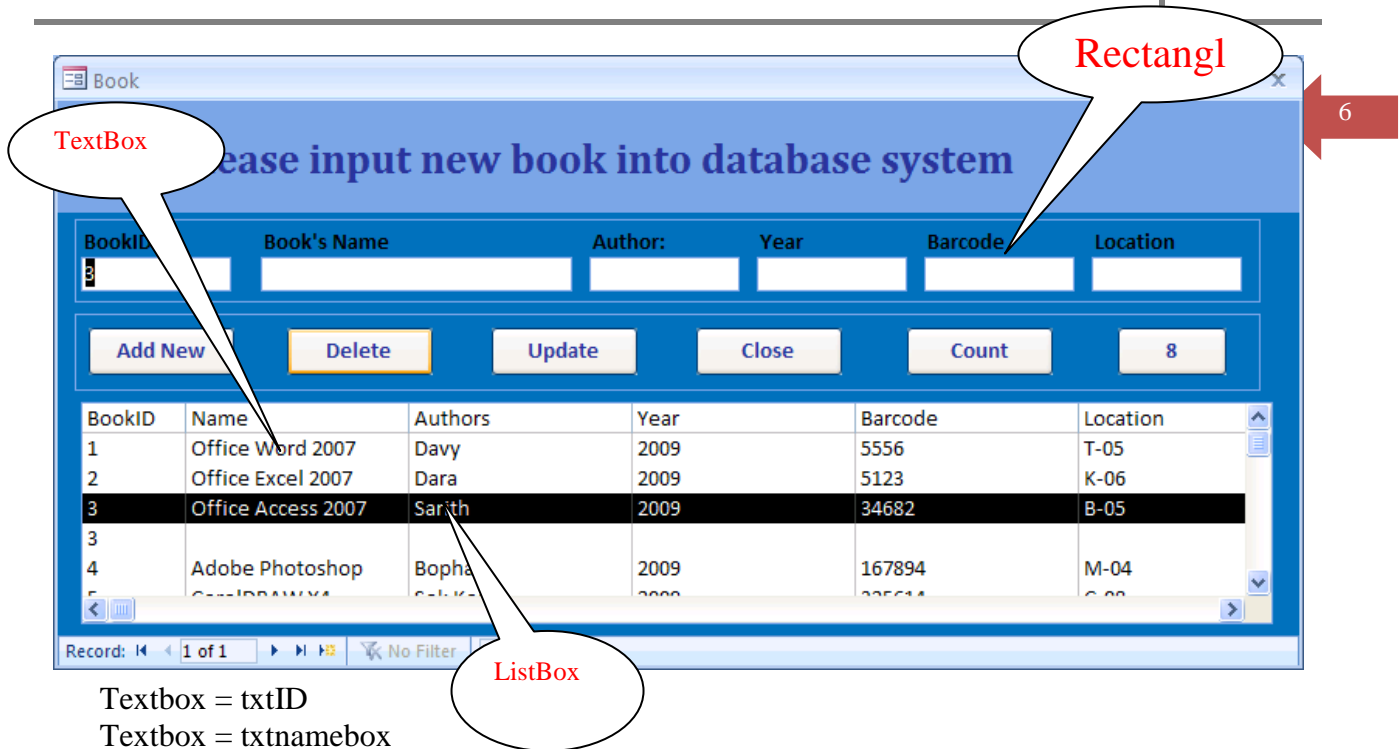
Book

Rectangl

6

TextBox

ease input new book into database system

BookID
3

Book's Name

Author:

Year

Barcode

Location

Add New

Delete

Update

Close

Count

8

| BookID | Name | Authors | Year | Barcode | Location |
|---|---|---|---|---|---|
| 1 | Office Word 2007 | Davy | 2009 | 5556 | T-05 |
| 2 | Office Excel 2007 | Dara | 2009 | 5123 | K-06 |
| 3 | Office Access 2007 | Sarith | 2009 | 34682 | B-05 |
| 3 | | | | | |
| 4 | Adobe Photoshop | Bopha | 2009 | 167894 | M-04 |
| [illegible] | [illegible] | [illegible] | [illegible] | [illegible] | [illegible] |

Record: 1 of 1 No Filter

ListBox

Textbox = txtID
Textbox = txtnamebox